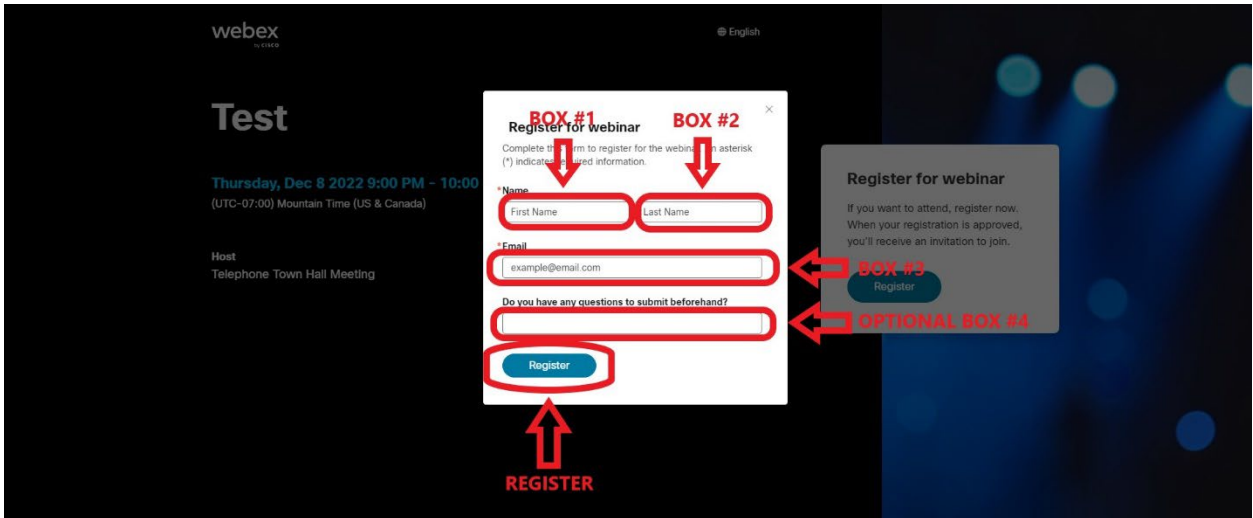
webex
by cisco

English

Test

Thursday, Dec 8 2022 9:00 PM - 10:00
(UTC-07:00) Mountain Time (US & Canada)

Host
Telephone Town Hall Meeting

BOX #1
BOX #2
×
Register for webinar
Complete th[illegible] rm to register for the webina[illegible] n asterisk (*) indicates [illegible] uired information.

*Name
First Name
Last Name

*Email
example@email.com
BOX #3

Do you have any questions to submit beforehand?
OPTIONAL BOX #4

Register

REGISTER

Register for webinar
If you want to attend, register now. When your registration is approved, you'll receive an invitation to join.
Register